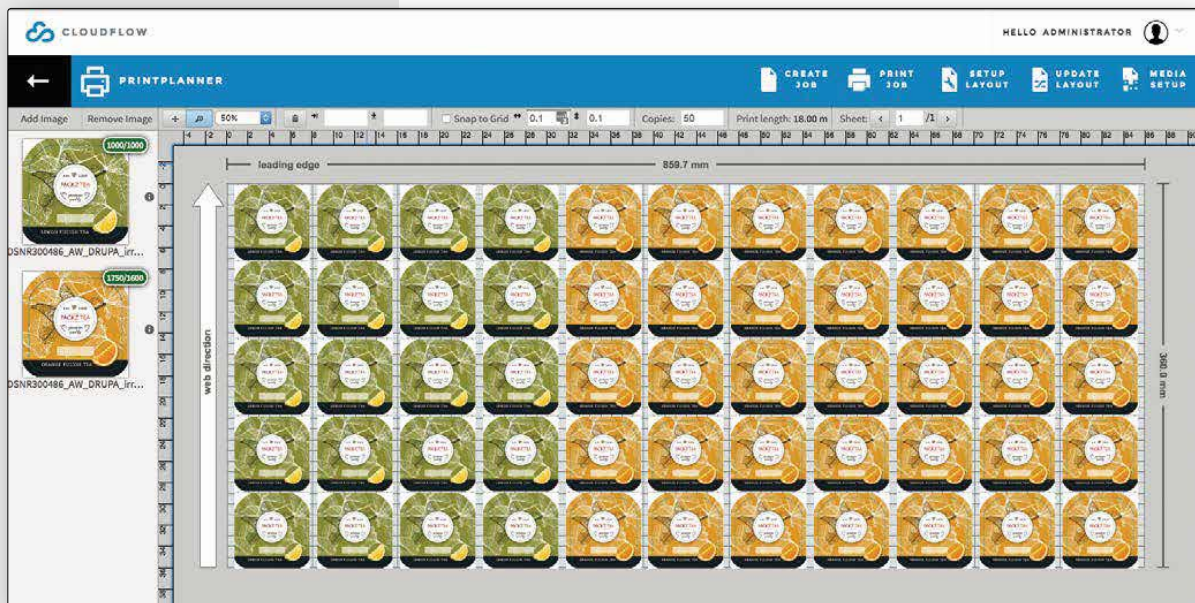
CLOUDFLOW

HELLO ADMINISTRATOR

PRINTPLANNER

CREATE JOB
PRINT JOB
SETUP LAYOUT
UPDATE LAYOUT
MEDIA SETUP

Add Image
Remove Image
50%
Snap to Grid
0.1
0.1
Copies: 50
Print length: 18.00 m
Sheet: 1 /1

1000/1000
DSNR300486_AW_DRUPA_irr...
1750/1600
DSNR300486_AW_DRUPA_irr...

leading edge
859.7 mm
web direction
360.0 mm